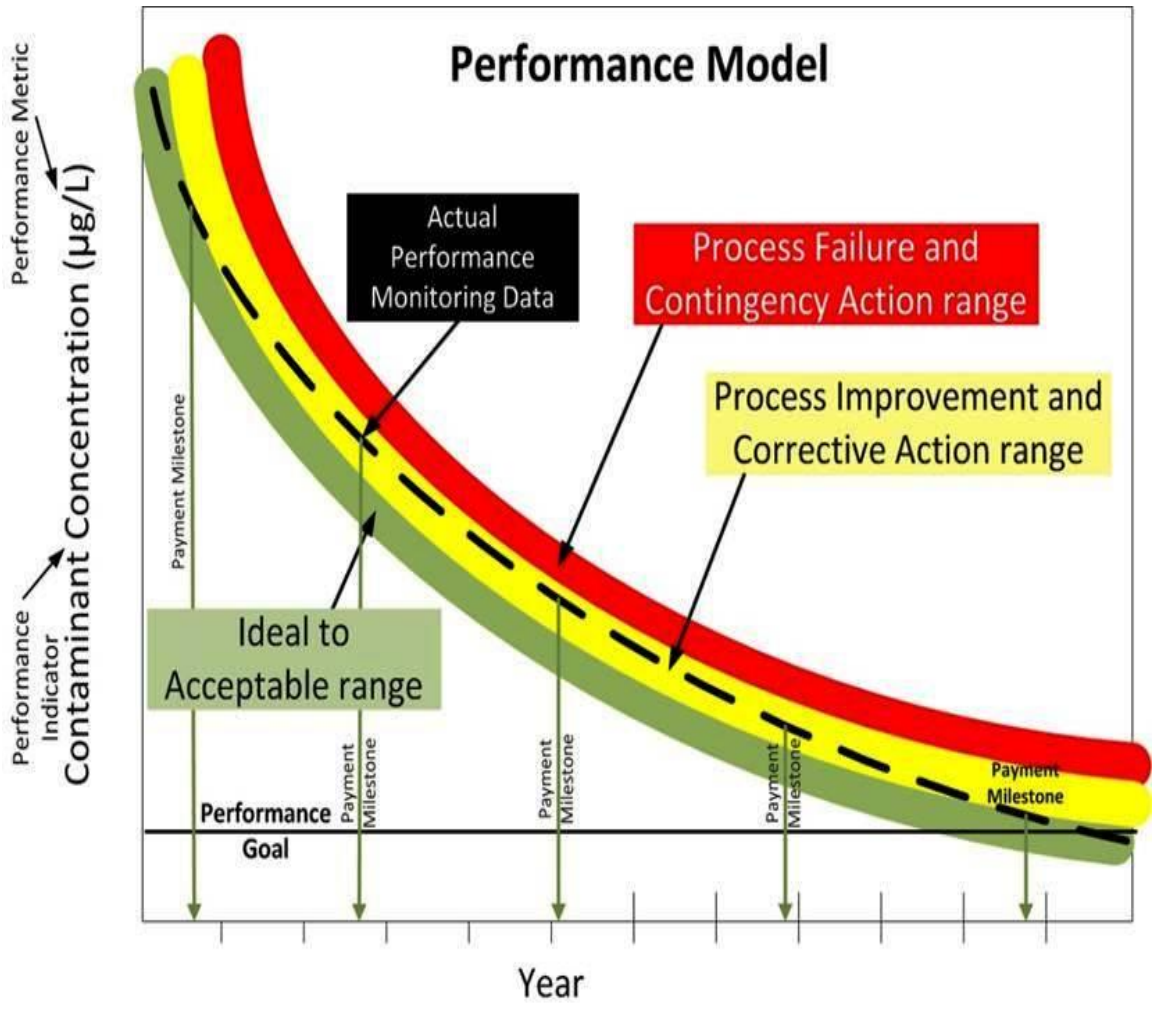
Performance Model

Performance Metric

Performance Indicator

Contaminant Concentration (µg/L)

Actual Performance Monitoring Data

Process Failure and Contingency Action range

Process Improvement and Corrective Action range

Ideal to Acceptable range

Payment Milestone

Payment Milestone

Payment Milestone

Payment Milestone

Payment Milestone

Performance Goal

Year